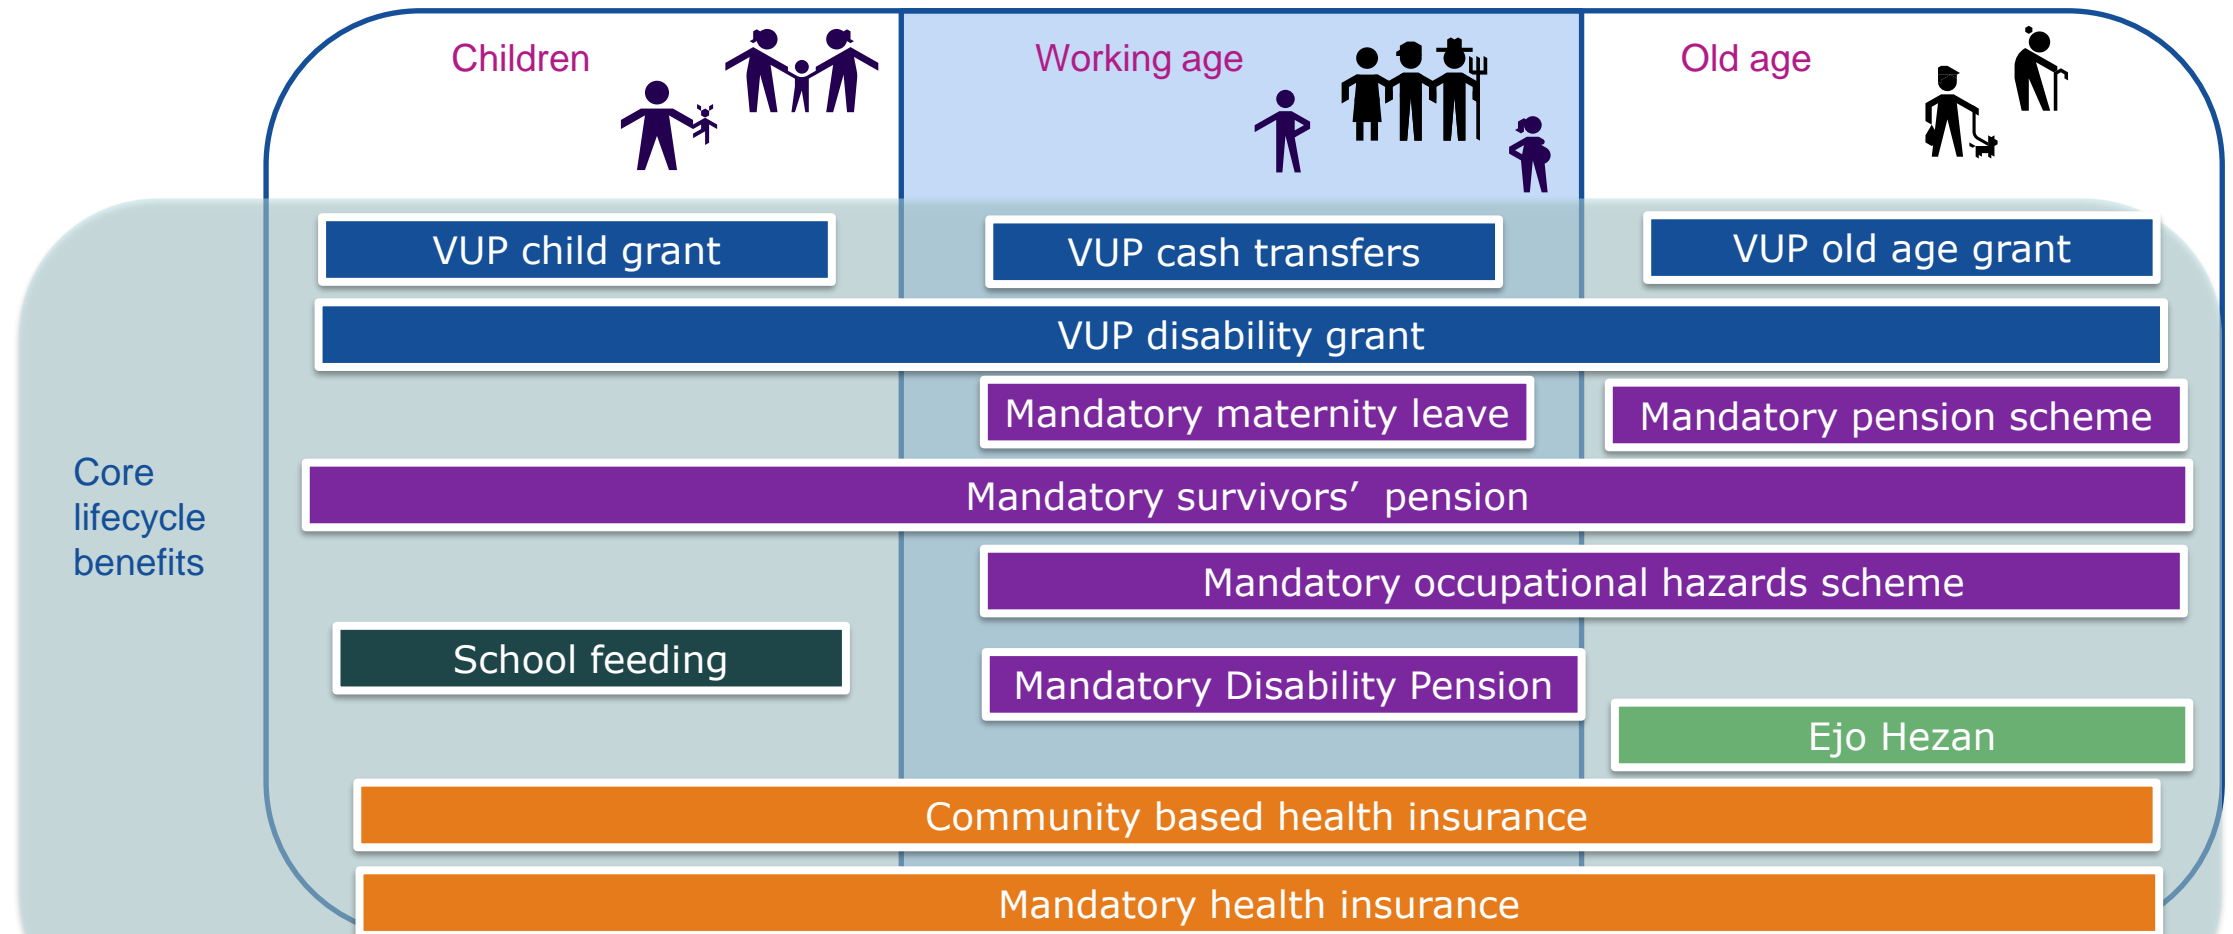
Children

Working age

Old age

Core lifecycle benefits

VUP child grant

VUP cash transfers

VUP old age grant

VUP disability grant

Mandatory maternity leave

Mandatory pension scheme

Mandatory survivors’ pension

Mandatory occupational hazards scheme

School feeding

Mandatory Disability Pension

Ejo Hezan

Community based health insurance

Mandatory health insurance